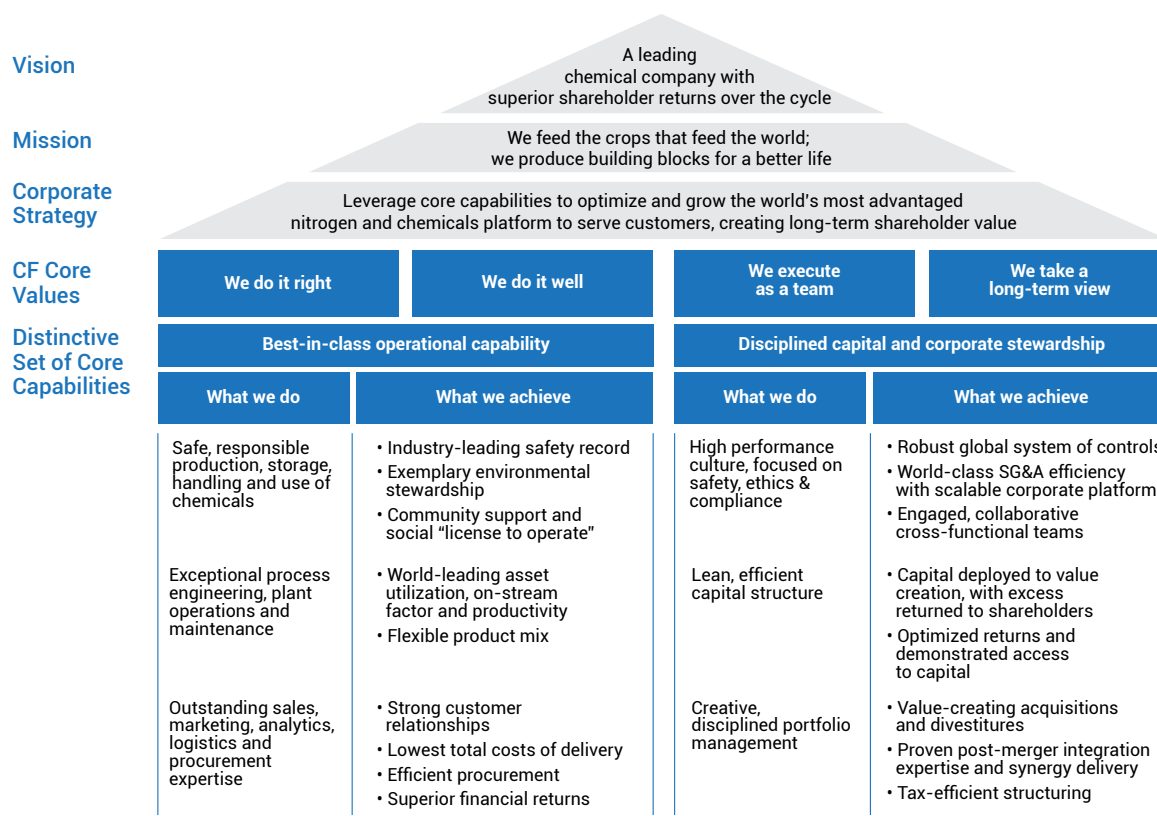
Vision

A leading chemical company with superior shareholder returns over the cycle

Mission

We feed the crops that feed the world; we produce building blocks for a better life

Corporate Strategy

Leverage core capabilities to optimize and grow the world's most advantaged nitrogen and chemicals platform to serve customers, creating long-term shareholder value

CF Core Values

We do it right

We do it well

We execute as a team

We take a long-term view

Distinctive Set of Core Capabilities

Best-in-class operational capability

Disciplined capital and corporate stewardship

What we do

What we achieve

What we do

What we achieve

Safe, responsible production, storage, handling and use of chemicals

• Industry-leading safety record
• Exemplary environmental stewardship
• Community support and social "license to operate"

Exceptional process engineering, plant operations and maintenance

• World-leading asset utilization, on-stream factor and productivity
• Flexible product mix

Outstanding sales, marketing, analytics, logistics and procurement expertise

• Strong customer relationships
• Lowest total costs of delivery
• Efficient procurement
• Superior financial returns

High performance culture, focused on safety, ethics & compliance

• Robust global system of controls
• World-class SG&A efficiency with scalable corporate platform
• Engaged, collaborative cross-functional teams

Lean, efficient capital structure

• Capital deployed to value creation, with excess returned to shareholders
• Optimized returns and demonstrated access to capital

Creative, disciplined portfolio management

• Value-creating acquisitions and divestitures
• Proven post-merger integration expertise and synergy delivery
• Tax-efficient structuring